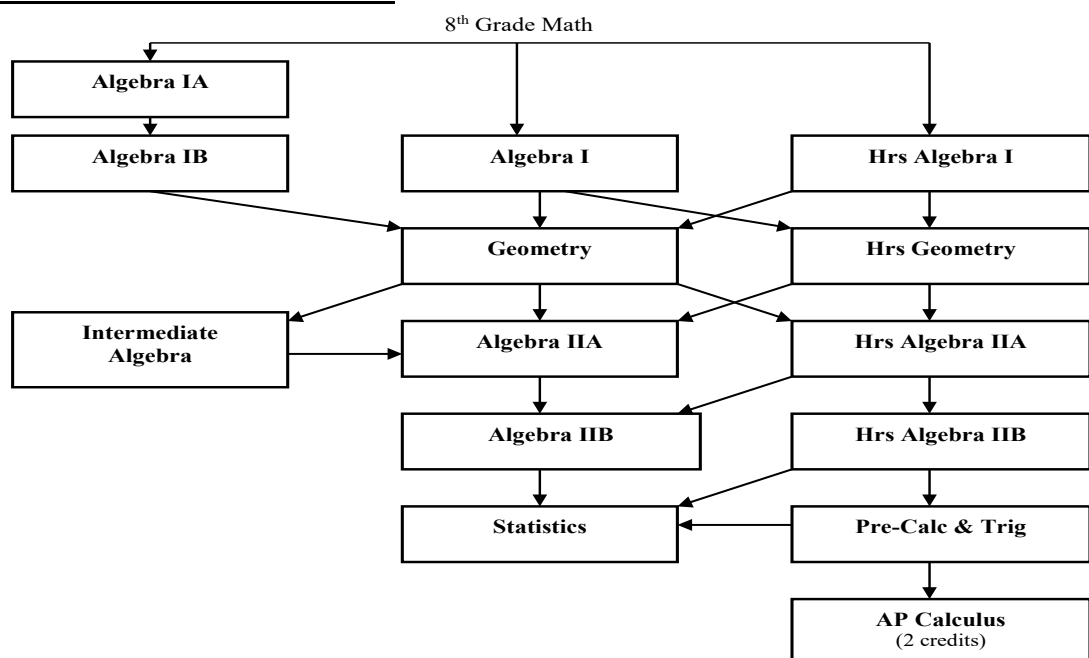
8$^{th}$ Grade Math

Algebra IA

Algebra IB

Algebra I

Hrs Algebra I

Geometry

Hrs Geometry

Intermediate Algebra

Algebra IIA

Hrs Algebra IIA

Algebra IIB

Hrs Algebra IIB

Statistics

Pre-Calc & Trig

AP Calculus
(2 credits)